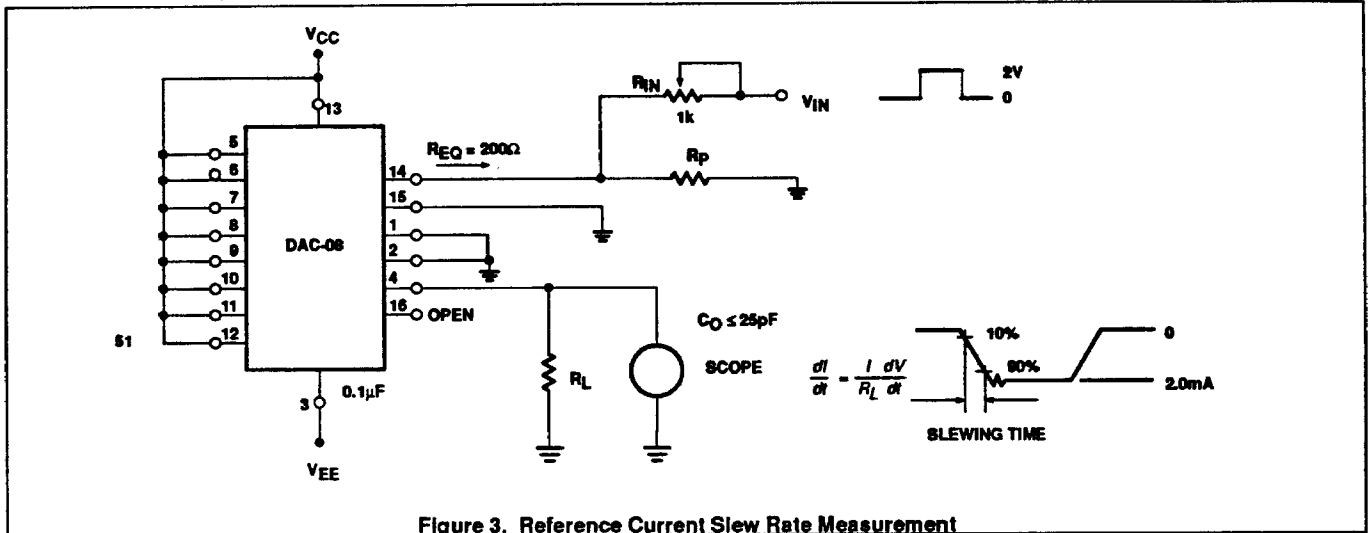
$V_{CC}$

13

5

6

7

8

9

10

11

12

DAC-08

S1

3

0.1μF

$V_{EE}$

$R_{EQ} = 200\Omega$

14

15

1

2

4

16 OPEN

$R_{IN}$

1k

$V_{IN}$

$R_P$

2V

0

$R_L$

$C_O \leq 25pF$

SCOPE

$\frac{dI}{dt} = \frac{I}{R_L}\frac{dV}{dt}$

10%

90%

0

2.0mA

SLEWING TIME

Figure 3. Reference Current Slew Rate Measurement